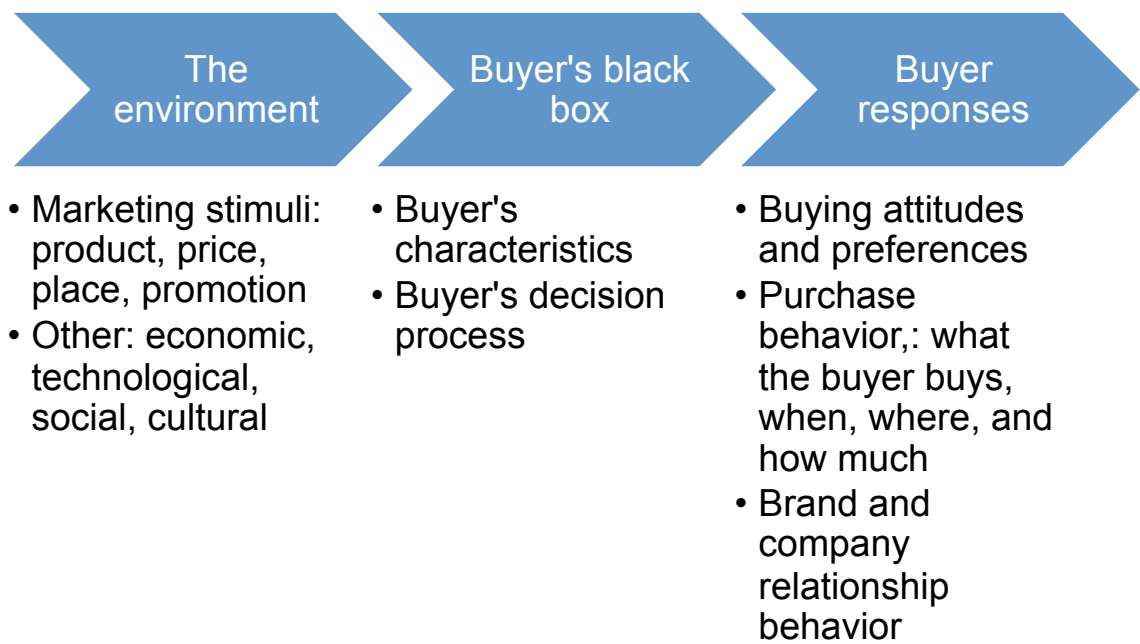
The environment

• Marketing stimuli: product, price, place, promotion
• Other: economic, technological, social, cultural

Buyer's black box

• Buyer's characteristics
• Buyer's decision process

Buyer responses

• Buying attitudes and preferences
• Purchase behavior,: what the buyer buys, when, where, and how much
• Brand and company relationship behavior